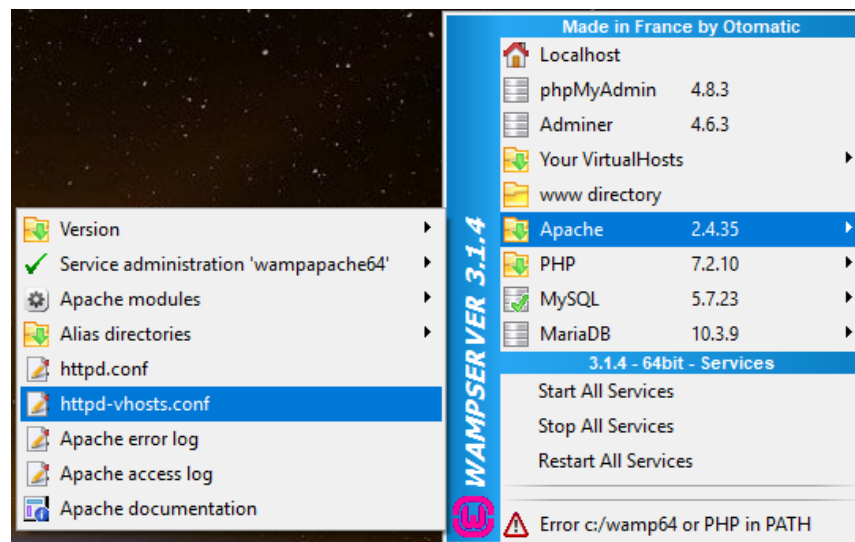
Version
Service administration 'wampapache64'
Apache modules
Alias directories
httpd.conf
httpd-vhosts.conf
Apache error log
Apache access log
Apache documentation

WAMPSERVER 3.1.4

Made in France by Otomatic
Localhost
phpMyAdmin 4.8.3
Adminer 4.6.3
Your VirtualHosts
www directory
Apache 2.4.35
PHP 7.2.10
MySQL 5.7.23
MariaDB 10.3.9
3.1.4 - 64bit - Services
Start All Services
Stop All Services
Restart All Services
Error c:/wamp64 or PHP in PATH